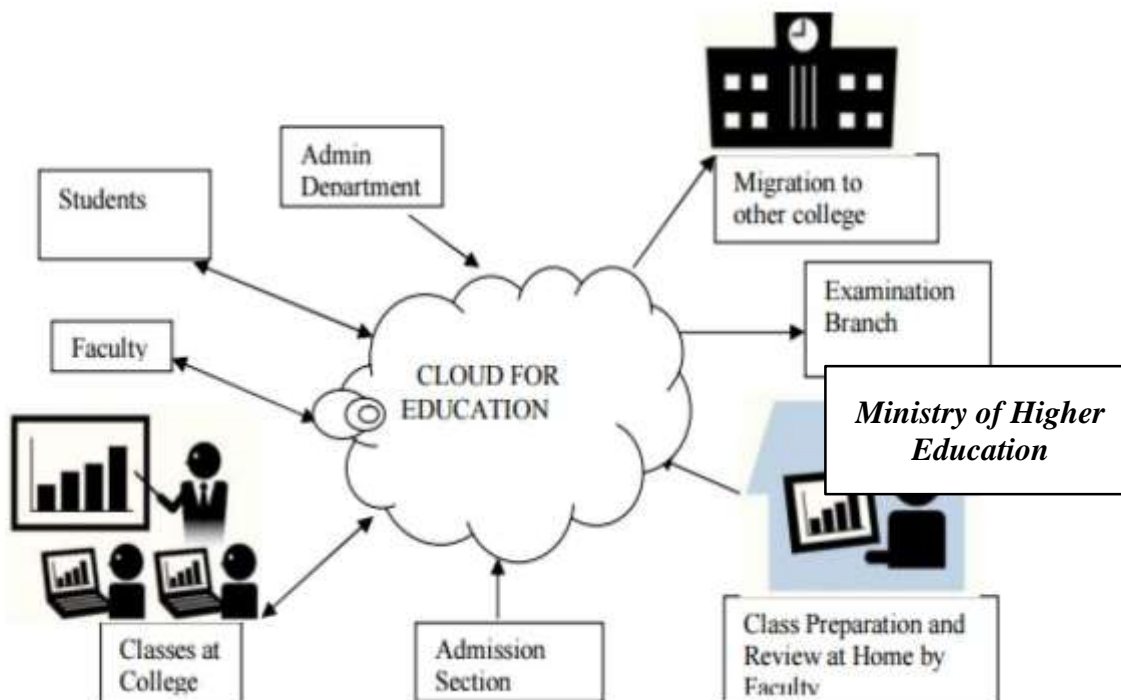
Admin Department

Students

Migration to other college

Examination Branch

Faculty

CLOUD FOR EDUCATION

*Ministry of Higher Education*

Classes at College

Admission Section

Class Preparation and Review at Home by Faculty